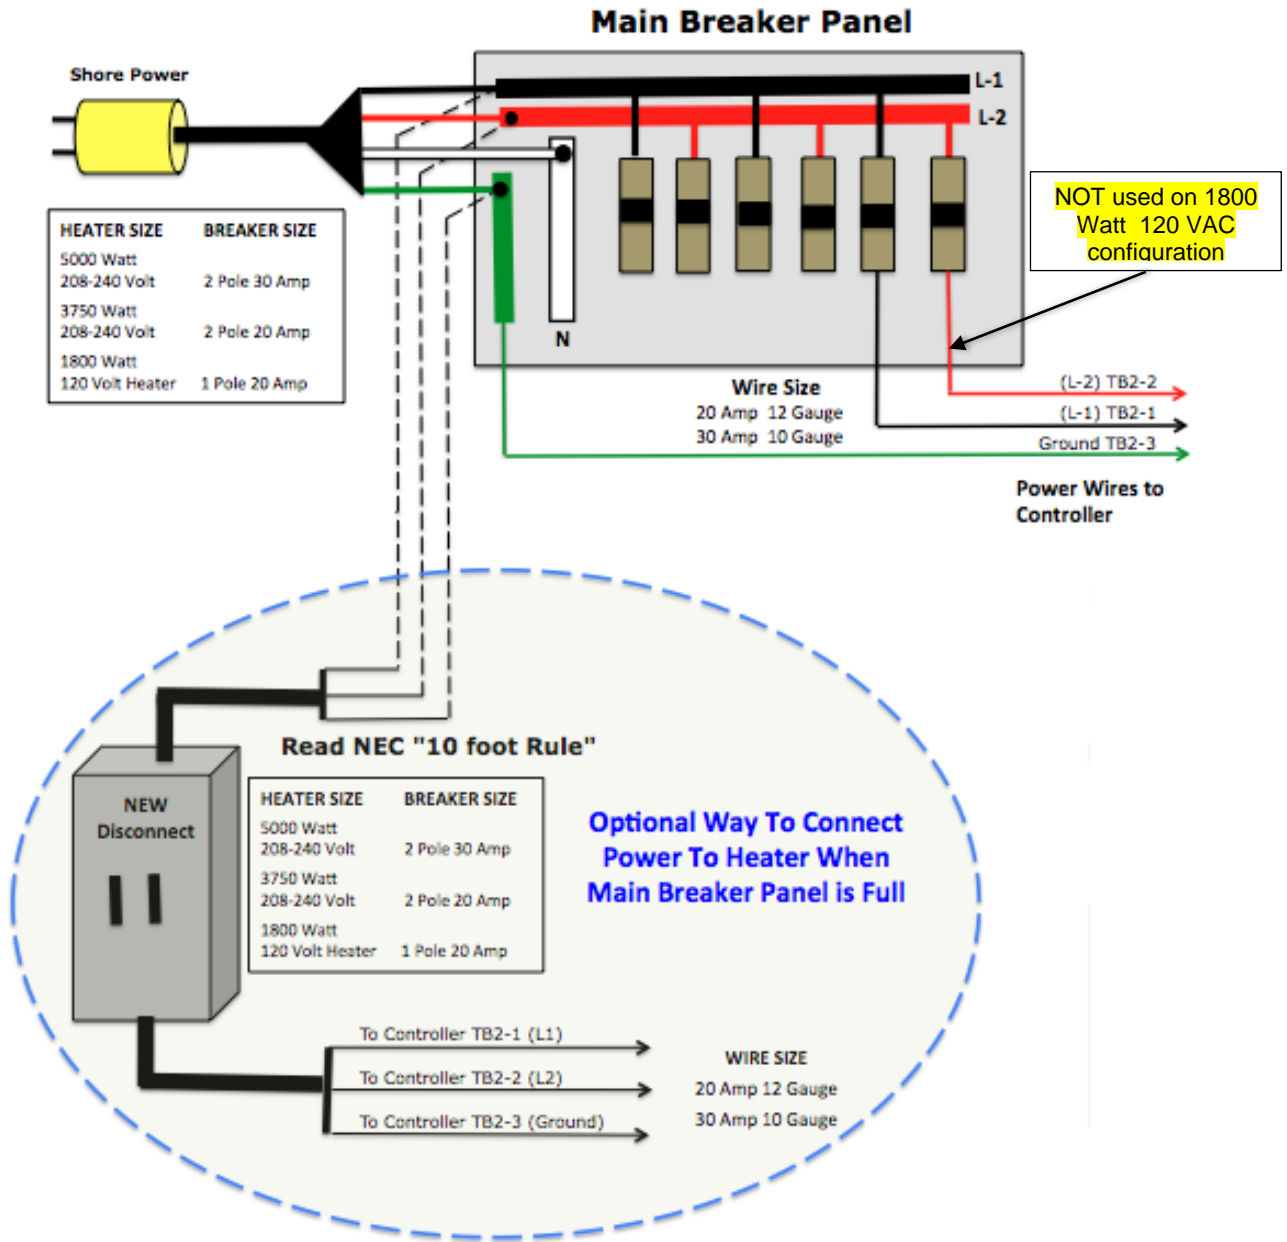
Main Breaker Panel

Shore Power

L-1

L-2

N

NOT used on 1800 Watt 120 VAC configuration

| HEATER SIZE | BREAKER SIZE |
|---|---|
| 5000 Watt 208-240 Volt | 2 Pole 30 Amp |
| 3750 Watt 208-240 Volt | 2 Pole 20 Amp |
| 1800 Watt 120 Volt Heater | 1 Pole 20 Amp |

Wire Size
20 Amp 12 Gauge
30 Amp 10 Gauge

(L-2) TB2-2
(L-1) TB2-1
Ground TB2-3

Power Wires to Controller

Read NEC "10 foot Rule"

NEW Disconnect

| HEATER SIZE | BREAKER SIZE |
|---|---|
| 5000 Watt 208-240 Volt | 2 Pole 30 Amp |
| 3750 Watt 208-240 Volt | 2 Pole 20 Amp |
| 1800 Watt 120 Volt Heater | 1 Pole 20 Amp |

Optional Way To Connect Power To Heater When Main Breaker Panel is Full

To Controller TB2-1 (L1)
To Controller TB2-2 (L2)
To Controller TB2-3 (Ground)

WIRE SIZE
20 Amp 12 Gauge
30 Amp 10 Gauge